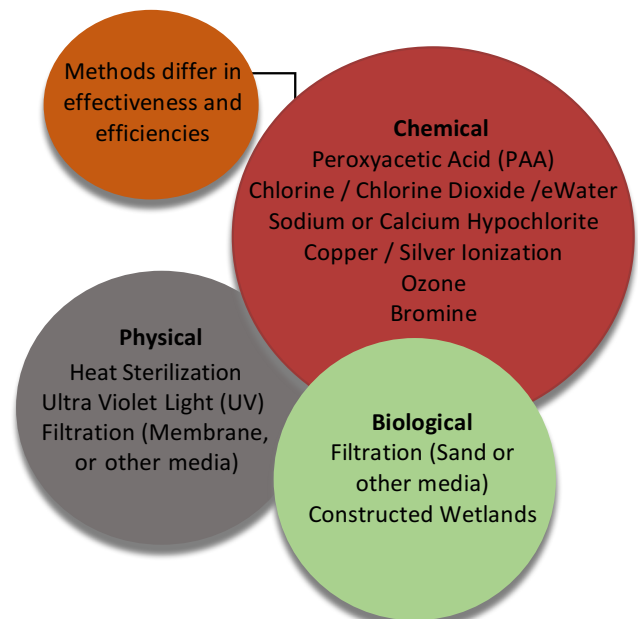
Methods differ in effectiveness and efficiencies

**Chemical**
Peroxyacetic Acid (PAA)
Chlorine / Chlorine Dioxide /eWater
Sodium or Calcium Hypochlorite
Copper / Silver Ionization
Ozone
Bromine

**Physical**
Heat Sterilization
Ultra Violet Light (UV)
Filtration (Membrane, or other media)

**Biological**
Filtration (Sand or other media)
Constructed Wetlands